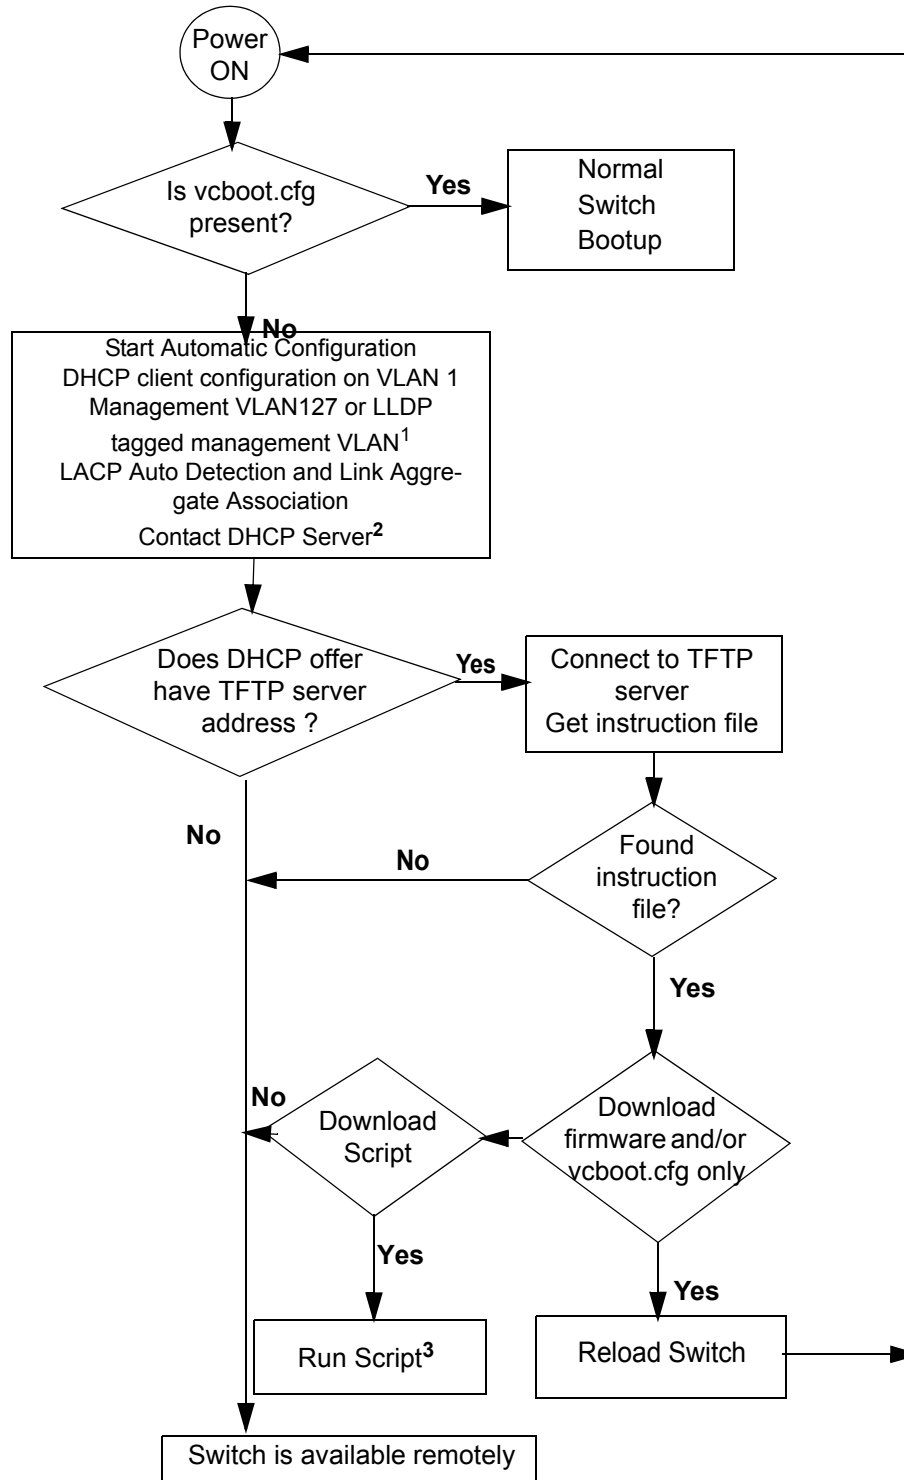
Power ON

Is vcboot.cfg present?

Yes

Normal Switch Bootup

No

Start Automatic Configuration
DHCP client configuration on VLAN 1
Management VLAN127 or LLDP tagged management VLAN$^1$
LACP Auto Detection and Link Aggregate Association
Contact DHCP Server$^2$

Does DHCP offer have TFTP server address ?

Yes

Connect to TFTP server
Get instruction file

No

No

Found instruction file?

Yes

No

Download Script

Download firmware and/or vcboot.cfg only

Yes

Yes

Run Script$^3$

Reload Switch

Switch is available remotely